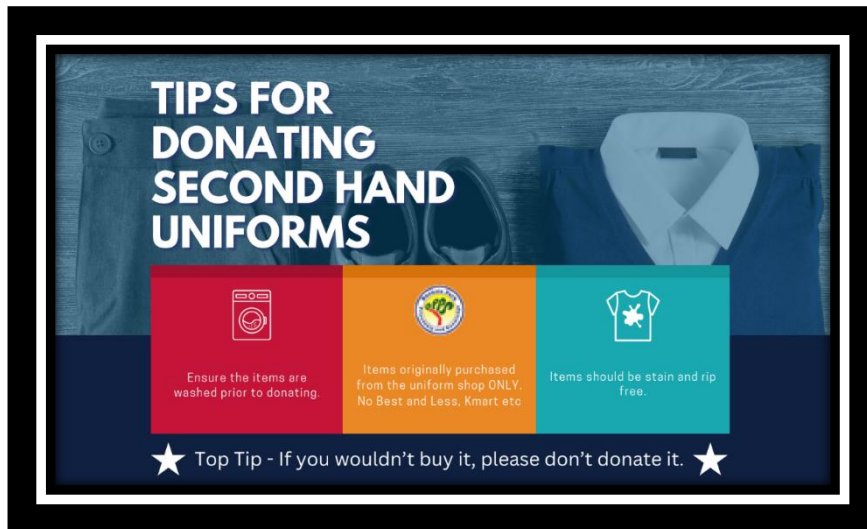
TIPS FOR DONATING SECOND HAND UNIFORMS

Ensure the items are washed prior to donating.

Items originally purchased from the uniform shop ONLY. No Best and Less, Kmart etc

Items should be stain and rip free.

Top Tip - If you wouldn't buy it, please don't donate it.